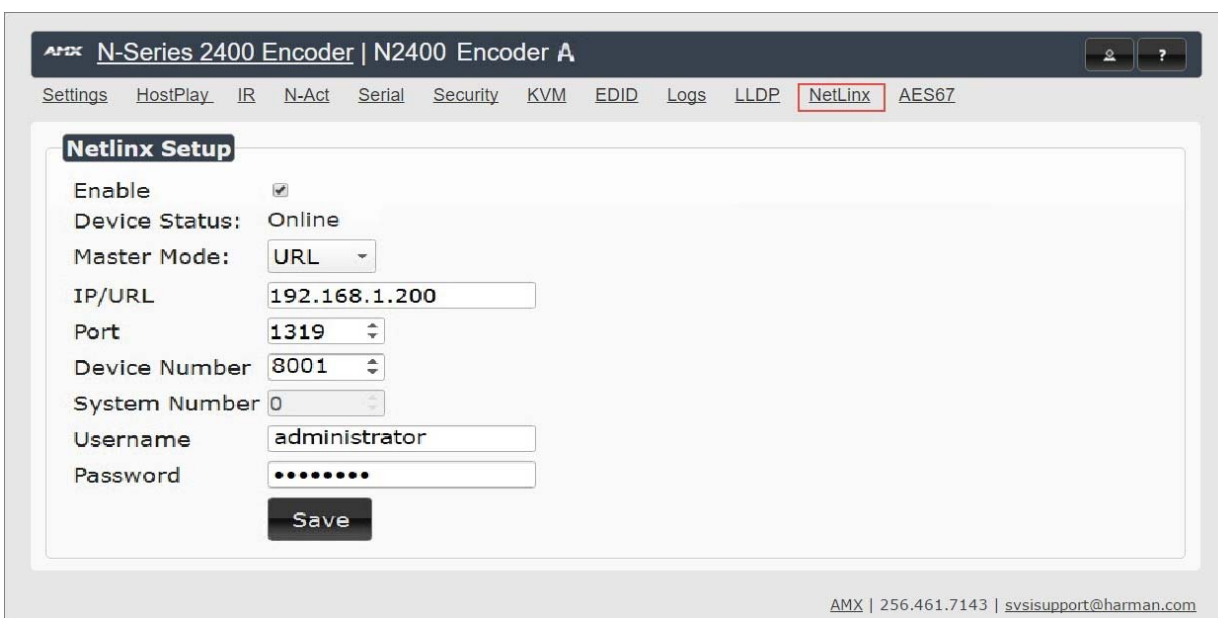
AMX N-Series 2400 Encoder | N2400 Encoder A

? 

Settings HostPlay IR N-Act Serial Security KVM EDID Logs LLDP NetLinx AES67

Netlinx Setup

Enable
Device Status: Online
Master Mode: URL
IP/URL 192.168.1.200
Port 1319
Device Number 8001
System Number 0
Username administrator
Password ••••••••
Save

AMX | 256.461.7143 | svsisupport@harman.com